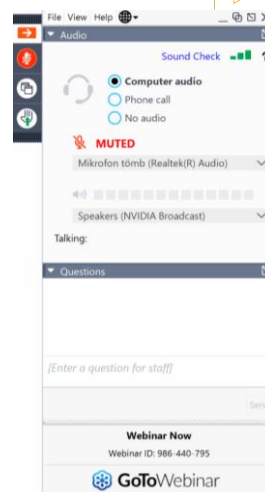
File View Help

Audio

Sound Check

Computer audio

Phone call

No audio

MUTED

Mikrofon tömb (Realtek(R) Audio)

Speakers (NVIDIA Broadcast)

Talking:

Questions

[Enter a question for staff]

Send

Webinar Now

Webinar ID: 986-440-795

GoToWebinar